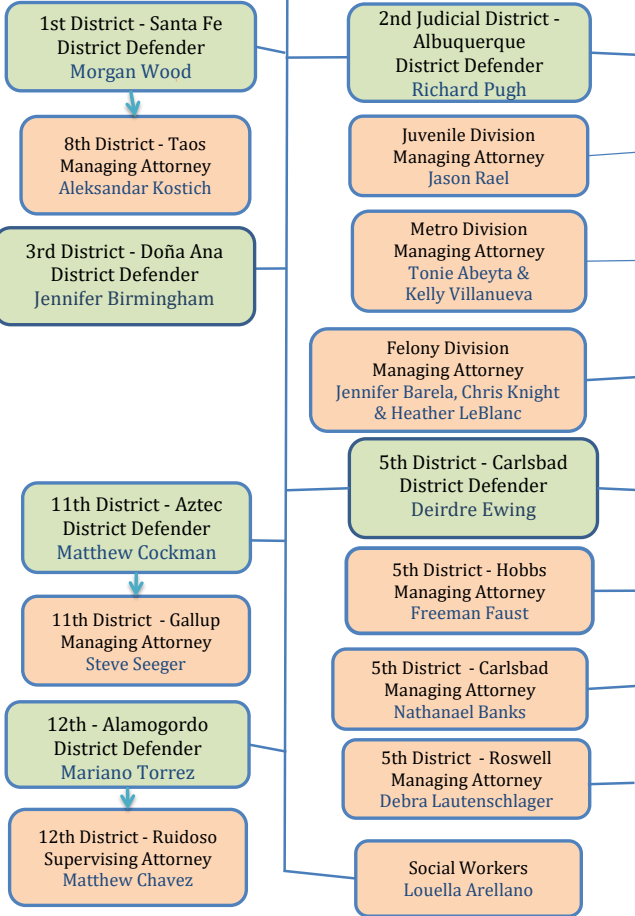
1st District - Santa Fe
District Defender
Morgan Wood

8th District - Taos
Managing Attorney
Aleksandar Kostich

3rd District - Doña Ana
District Defender
Jennifer Birmingham

11th District - Aztec
District Defender
Matthew Cockman

11th District - Gallup
Managing Attorney
Steve Seeger

12th - Alamogordo
District Defender
Mariano Torrez

12th District - Ruidoso
Supervising Attorney
Matthew Chavez

2nd Judicial District - Albuquerque
District Defender
Richard Pugh

Juvenile Division
Managing Attorney
Jason Rael

Metro Division
Managing Attorney
Tonie Abeyta & Kelly Villanueva

Felony Division
Managing Attorney
Jennifer Barela, Chris Knight & Heather LeBlanc

5th District - Carlsbad
District Defender
Deirdre Ewing

5th District - Hobbs
Managing Attorney
Freeman Faust

5th District - Carlsbad
Managing Attorney
Nathanael Banks

5th District - Roswell
Managing Attorney
Debra Lautenschlager

Social Workers
Louella Arellano